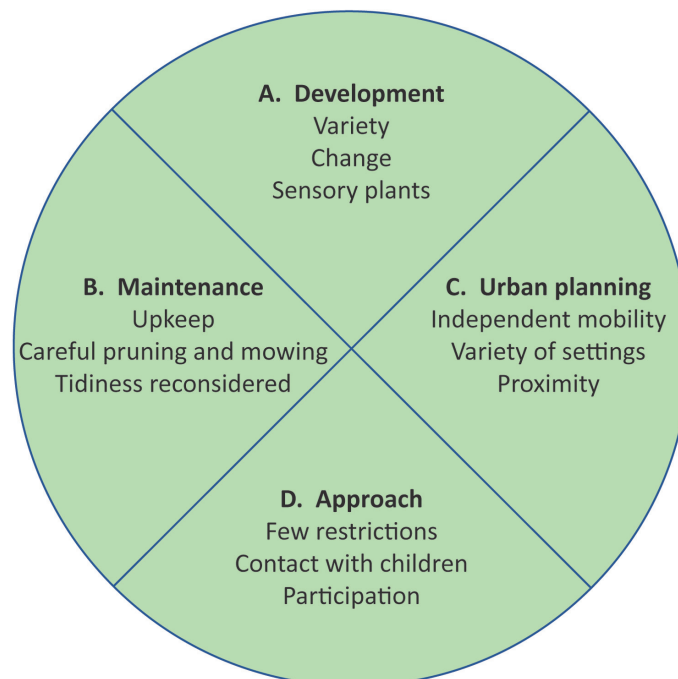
A. Development
Variety
Change
Sensory plants

B. Maintenance
Upkeep
Careful pruning and mowing
Tidiness reconsidered

C. Urban planning
Independent mobility
Variety of settings
Proximity

D. Approach
Few restrictions
Contact with children
Participation